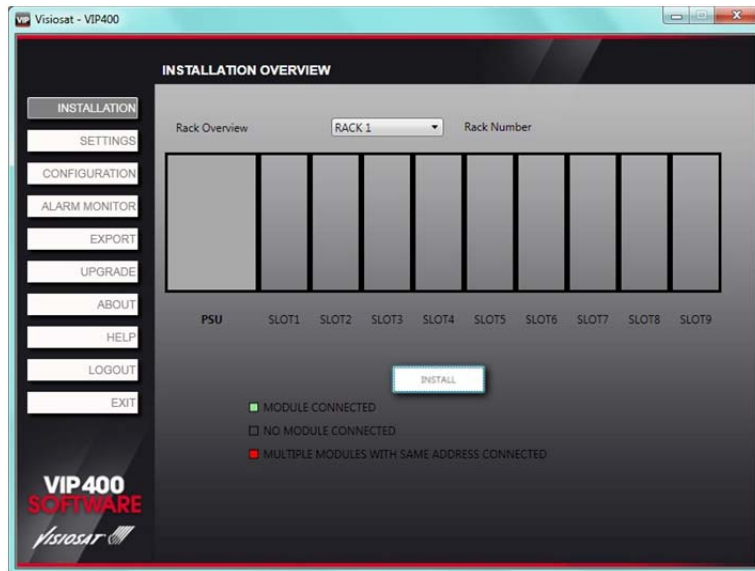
VIP Visiosat - VIP400

INSTALLATION OVERVIEW

INSTALLATION
SETTINGS
CONFIGURATION
ALARM MONITOR
EXPORT
UPGRADE
ABOUT
HELP
LOGOUT
EXIT

Rack Overview RACK 1 Rack Number

PSU SLOT1 SLOT2 SLOT3 SLOT4 SLOT5 SLOT6 SLOT7 SLOT8 SLOT9

INSTALL

MODULE CONNECTED
NO MODULE CONNECTED
MULTIPLE MODULES WITH SAME ADDRESS CONNECTED

VIP400 SOFTWARE

Visiosat